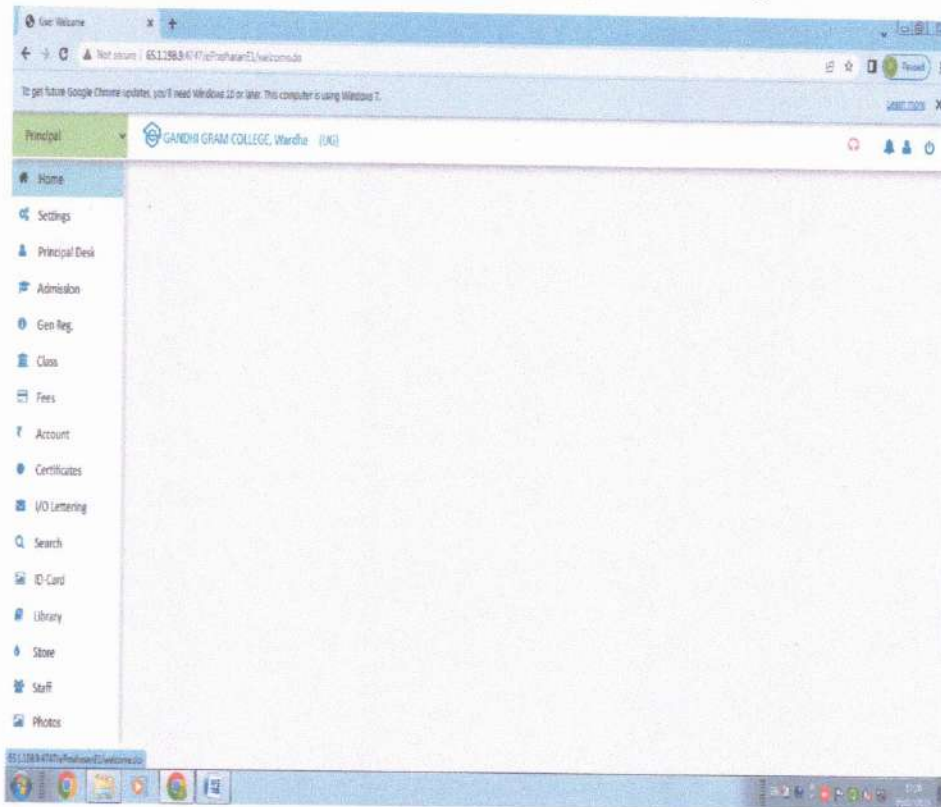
Welcome

Not secure | 65.1.28.8:4747/ePrashasanEL/welcome.do

Paused

To get future Google Chrome updates, you'll need Windows 10 or later. This computer is using Windows 7.

Learn more

Principal

GANDHI GRAM COLLEGE, Wardha (UG)

Home

Settings

Principal Desk

Admission

Gen Reg.

Class

Fees

Account

Certificates

I/O Lettering

Search

ID-Card

Library

Store

Staff

Photos

65.1.28.8:4747/ePrashasanEL/welcome.do